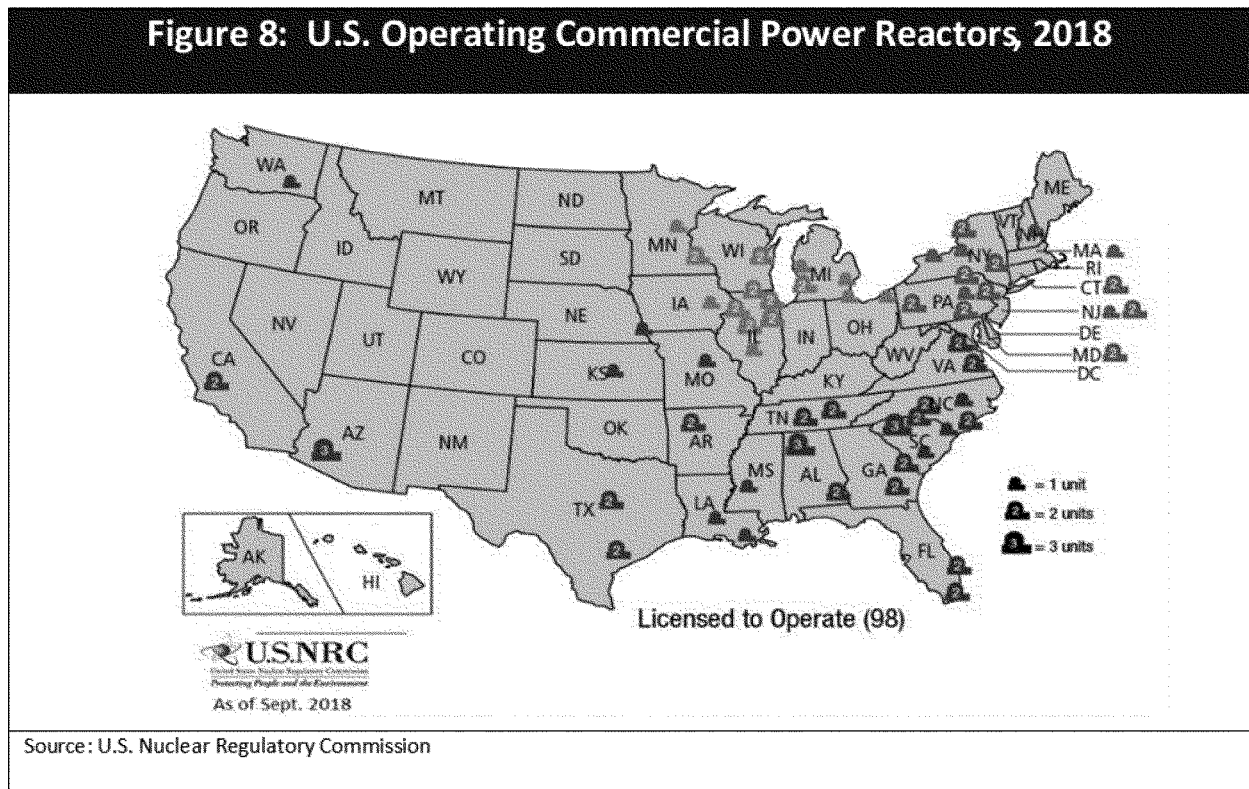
Figure 8: U.S. Operating Commercial Power Reactors, 2018

WA
OR
MT
ID
WY
ND
SD
NE
MN
WI
MI
IA
IL
IN
OH
PA
NY
VT
NH
ME
MA
RI
CT
NJ
DE
MD
DC
VA
WV
KY
NV
UT
CO
CA
AZ
NM
KS
MO
OK
AR
TN
NC
SC
GA
AL
MS
LA
TX
FL
AK
HI

= 1 unit
= 2 units
= 3 units

Licensed to Operate (98)

U.S.NRC
United States Nuclear Regulatory Commission
Protecting People and the Environment
As of Sept. 2018

Source: U.S. Nuclear Regulatory Commission